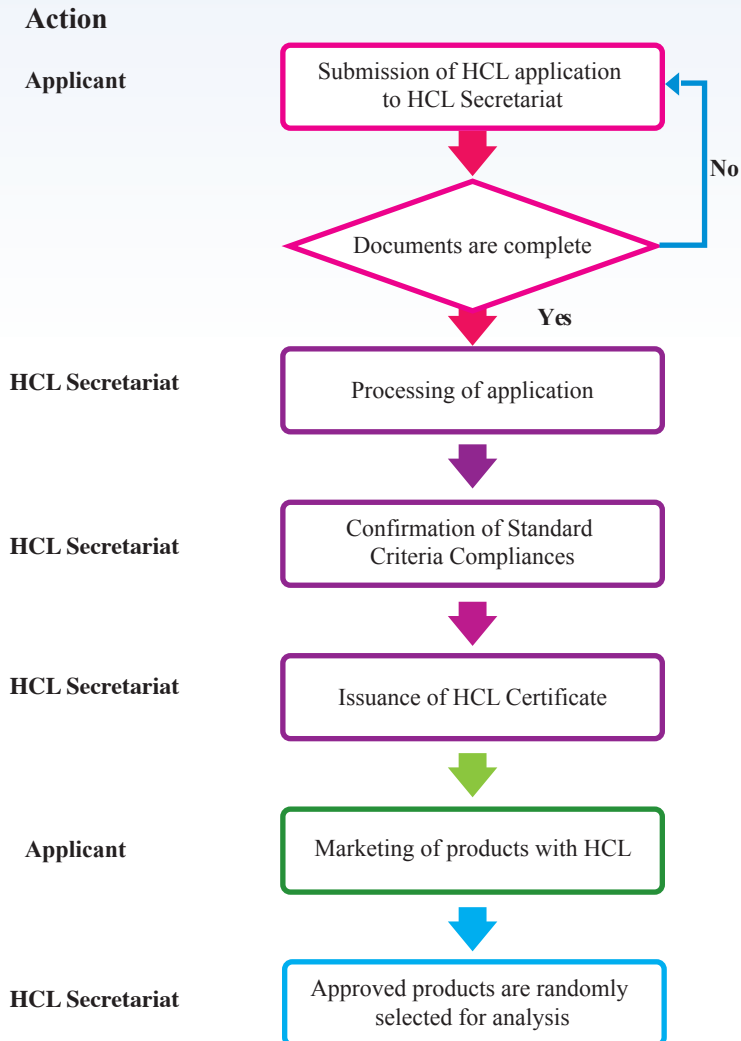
Action

Applicant

Submission of HCL application to HCL Secretariat

No

Documents are complete

Yes

HCL Secretariat

Processing of application

HCL Secretariat

Confirmation of Standard Criteria Compliances

HCL Secretariat

Issuance of HCL Certificate

Applicant

Marketing of products with HCL

HCL Secretariat

Approved products are randomly selected for analysis